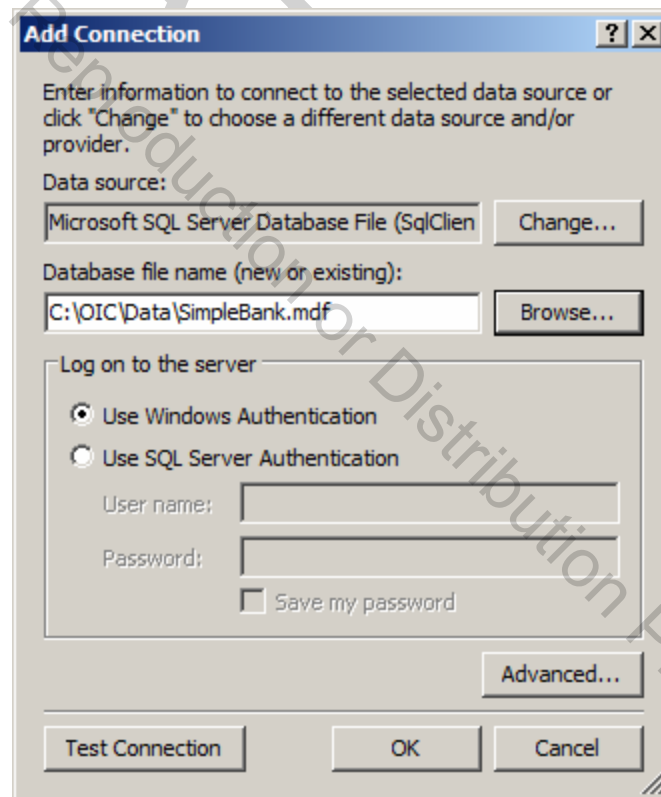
Add Connection

? X

Enter information to connect to the selected data source or click "Change" to choose a different data source and/or provider.

Data source:

Microsoft SQL Server Database File (SqlClien

Change...

Database file name (new or existing):

C:\OIC\Data\SimpleBank.mdf

Browse...

Log on to the server

Use Windows Authentication

Use SQL Server Authentication

User name:

Password:

Save my password

Advanced...

Test Connection

OK

Cancel

Reproduction or Distribution P